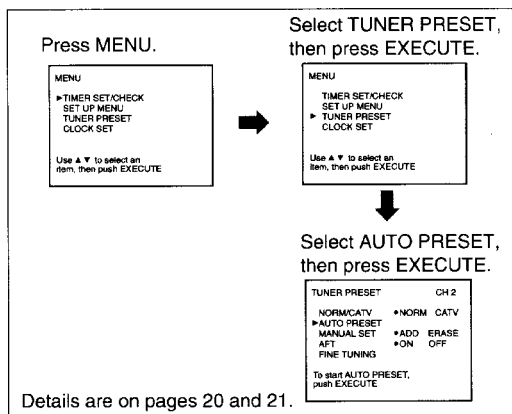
Press MENU.

MENU

►TIMER SET/CHECK
SET UP MENU
TUNER PRESET
CLOCK SET

Use ▲ ▼ to select an item, then push EXECUTE

Select TUNER PRESET, then press EXECUTE.

MENU

TIMER SET/CHECK
SET UP MENU
► TUNER PRESET
CLOCK SET

Use ▲ ▼ to select an item, then push EXECUTE

Select AUTO PRESET, then press EXECUTE.

TUNER PRESET CH 2

NORM/CATV •NORM CATV
►AUTO PRESET
MANUAL SET •ADD ERASE
AFT •ON OFF
FINE TUNING

To start AUTO PRESET, push EXECUTE

Details are on pages 20 and 21.